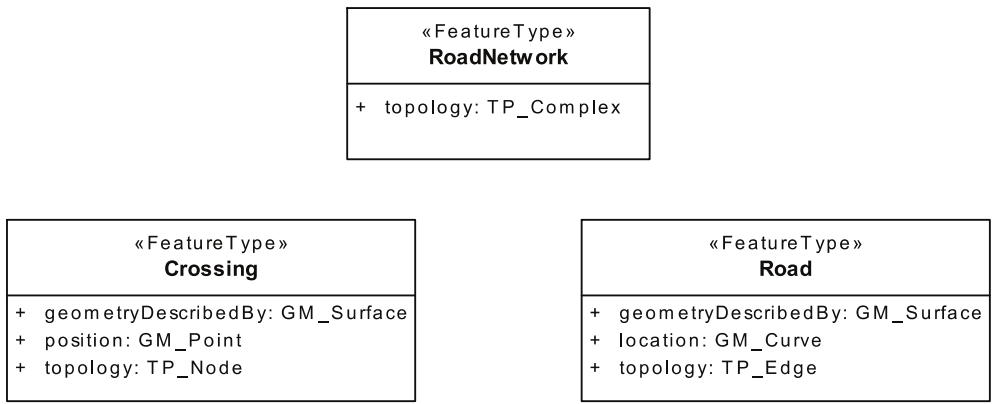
«FeatureType»
RoadNetwork

+ topology: TP_Complex

«FeatureType»
Crossing

+ geometryDescribedBy: GM_Surface
+ position: GM_Point
+ topology: TP_Node

«FeatureType»
Road

+ geometryDescribedBy: GM_Surface
+ location: GM_Curve
+ topology: TP_Edge